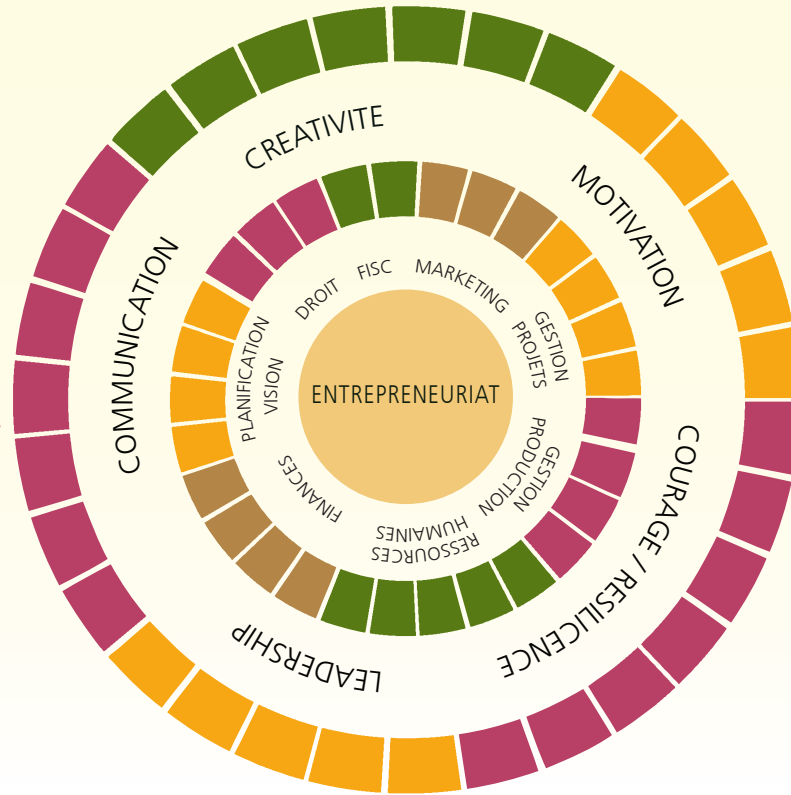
CREATIVITE

MOTIVATION

COURAGE / RESILIENCE

LEADERSHIP

COMMUNICATION

DROIT

FISC

MARKETING

GESTION PROJETS

GESTION PRODUCTION

RESSOURCES HUMAINES

FINANCES

PLANIFICATION VISION

ENTREPRENEURIAT